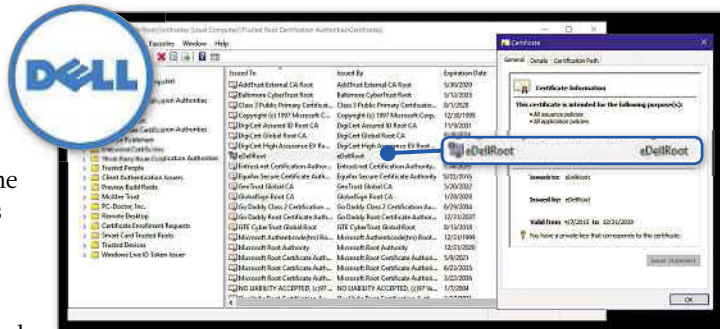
DELL

Root\Certificates [Local Computer]\Trusted Root Certification Authorities\Certificates]

Favorites Window Help

Issued To | Issued By | Expiration Date

AddTrust External CA Root | AddTrust External CA Root | 5/30/2020
Baltimore CyberTrust Root | Baltimore CyberTrust Root | 5/12/2025
Class 3 Public Primary Certificat... | Class 3 Public Primary Certificati... | 8/1/2028
Copyright (c) 1997 Microsoft C... | Copyright (c) 1997 Microsoft Corp. | 12/30/1999
DigiCert Assured ID Root CA | DigiCert Assured ID Root CA | 11/9/2031
DigiCert Global Root CA | DigiCert Global Root CA | 11/9/2031
DigiCert High Assurance EV Root... | DigiCert High Assurance EV Root... | 11/9/2031
eDellRoot | eDellRoot |
Entrust.net Certification Author... | Entrust.net Certification Authority... | 7/24/2029
Equifax Secure Certificate Auth... | Equifax Secure Certificate Authority | 8/22/2018
GeoTrust Global CA | GeoTrust Global CA | 5/20/2022
GlobalSign Root CA | GlobalSign Root CA | 1/28/2028
Go Daddy Class 2 Certification ... | Go Daddy Class 2 Certification Au... | 6/29/2034
Go Daddy Root Certificate Auth... | Go Daddy Root Certificate Authori... | 12/31/2037
GTE CyberTrust Global Root | GTE CyberTrust Global Root | 8/13/2018
Microsoft Authenticode(tm) Ro... | Microsoft Authenticode(tm) Root... | 12/31/1999
Microsoft Root Authority | Microsoft Root Authority | 12/31/2020
Microsoft Root Certificate Auth... | Microsoft Root Certificate Authori... | 5/9/2021
Microsoft Root Certificate Auth... | Microsoft Root Certificate Authori... | 6/23/2035
Microsoft Root Certificate Auth... | Microsoft Root Certificate Authori... | 3/22/2036
NO LIABILITY ACCEPTED, (c)97 ... | NO LIABILITY ACCEPTED, (c)97 Ve... | 1/7/2004

Computer
...ication Authorities
...ificates
...Certification Authorities
Enterprise Trust
Intermediate Certification Authorities
Trusted Publishers
Untrusted Certificates
Third-Party Root Certification Authorities
Trusted People
Client Authentication Issuers
Preview Build Roots
McAfee Trust
PC-Doctor, Inc.
Remote Desktop
Certificate Enrollment Requests
Smart Card Trusted Roots
Trusted Devices
Windows Live ID Token Issuer

Certificate
General Details Certification Path
Certificate Information
This certificate is intended for the following purpose(s):
• All issuance policies
• All application policies
eDellRoot eDellRoot
Issued to: eDellRoot
Issued by: eDellRoot
Valid from 4/7/2015 to 12/31/2039
You have a private key that corresponds to this certificate.
Issuer Statement
OK